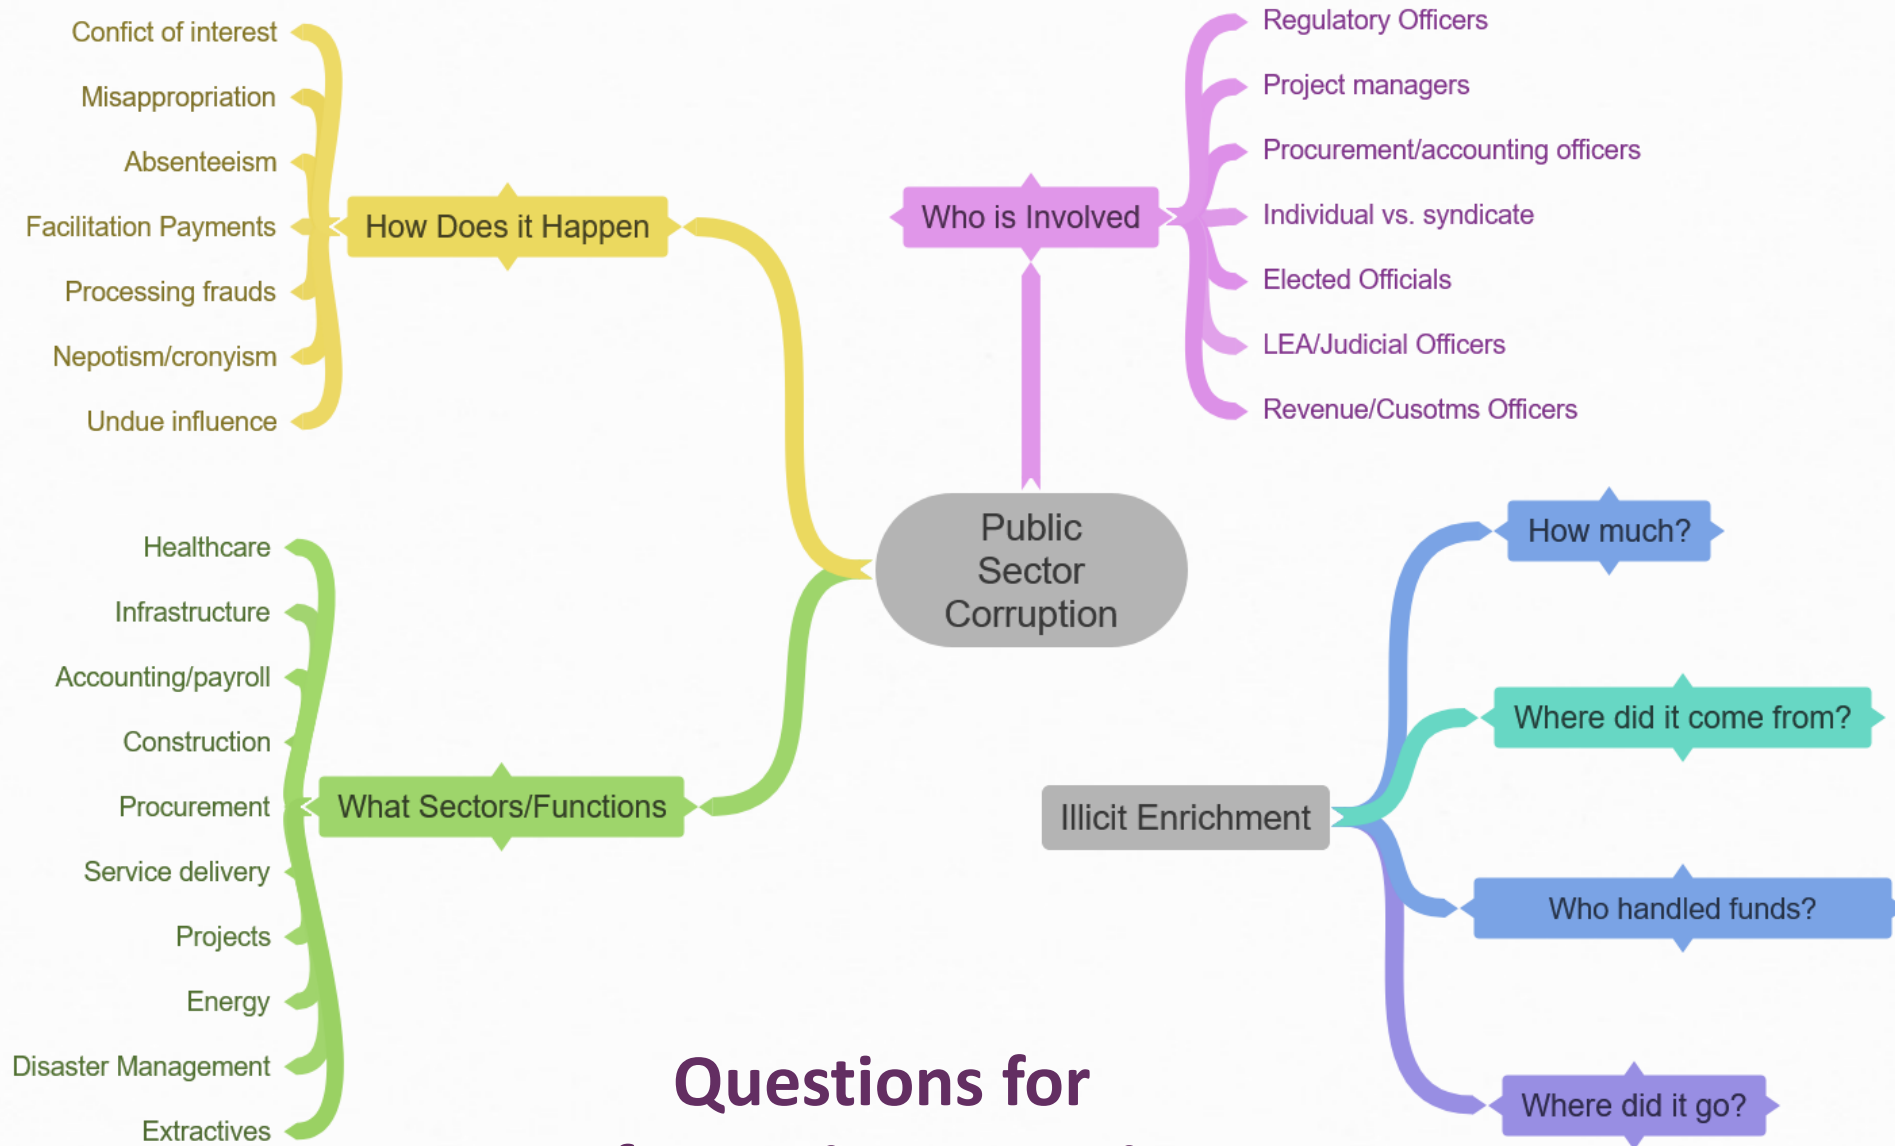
Public Sector Corruption

How Does it Happen

Conflict of interest

Misappropriation

Absenteeism

Facilitation Payments

Processing frauds

Nepotism/cronyism

Undue influence

Who is Involved

Regulatory Officers

Project managers

Procurement/accounting officers

Individual vs. syndicate

Elected Officials

LEA/Judicial Officers

Revenue/Cusotms Officers

What Sectors/Functions

Healthcare

Infrastructure

Accounting/payroll

Construction

Procurement

Service delivery

Projects

Energy

Disaster Management

Extractives

Illicit Enrichment

How much?

Where did it come from?

Who handled funds?

Where did it go?

Questions for

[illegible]